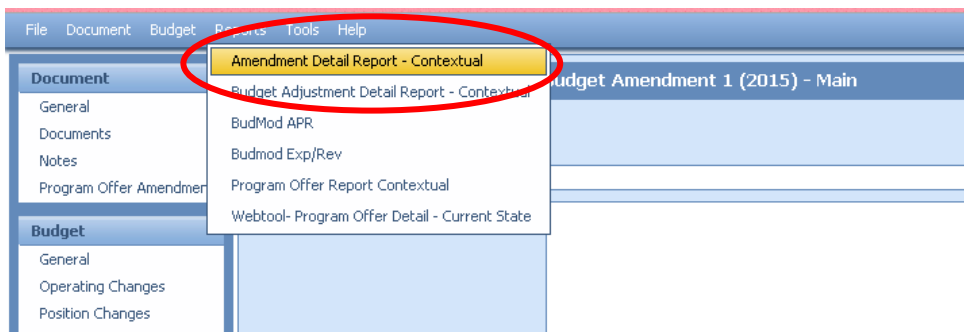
File Document Budget Reports Tools Help

Amendment Detail Report - Contextual
Budget Adjustment Detail Report - Contextual
BudMod APR
Budmod Exp/Rev
Program Offer Report Contextual
Webtool- Program Offer Detail - Current State

Document
General
Documents
Notes
Program Offer Amendmen

Budget
General
Operating Changes
Position Changes

udget Amendment 1 (2015) - Main